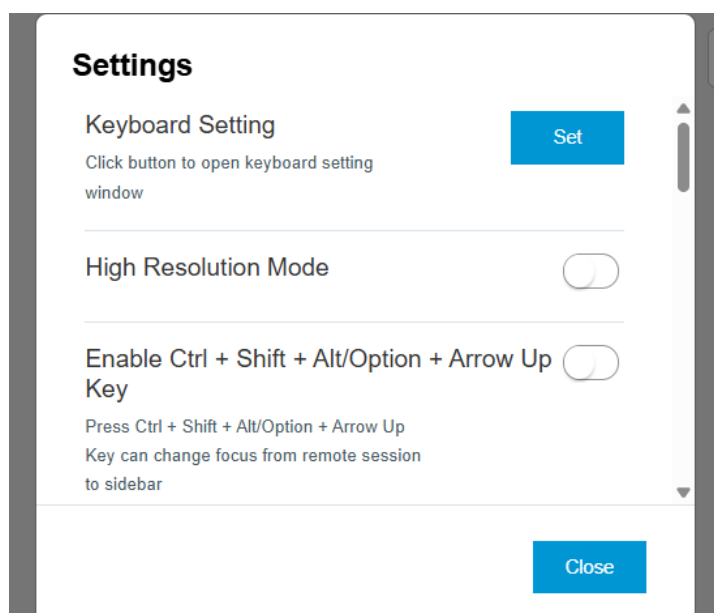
Settings

Keyboard Setting

Set

Click button to open keyboard setting window

High Resolution Mode

Enable Ctrl + Shift + Alt/Option + Arrow Up Key

Press Ctrl + Shift + Alt/Option + Arrow Up Key can change focus from remote session to sidebar

Close